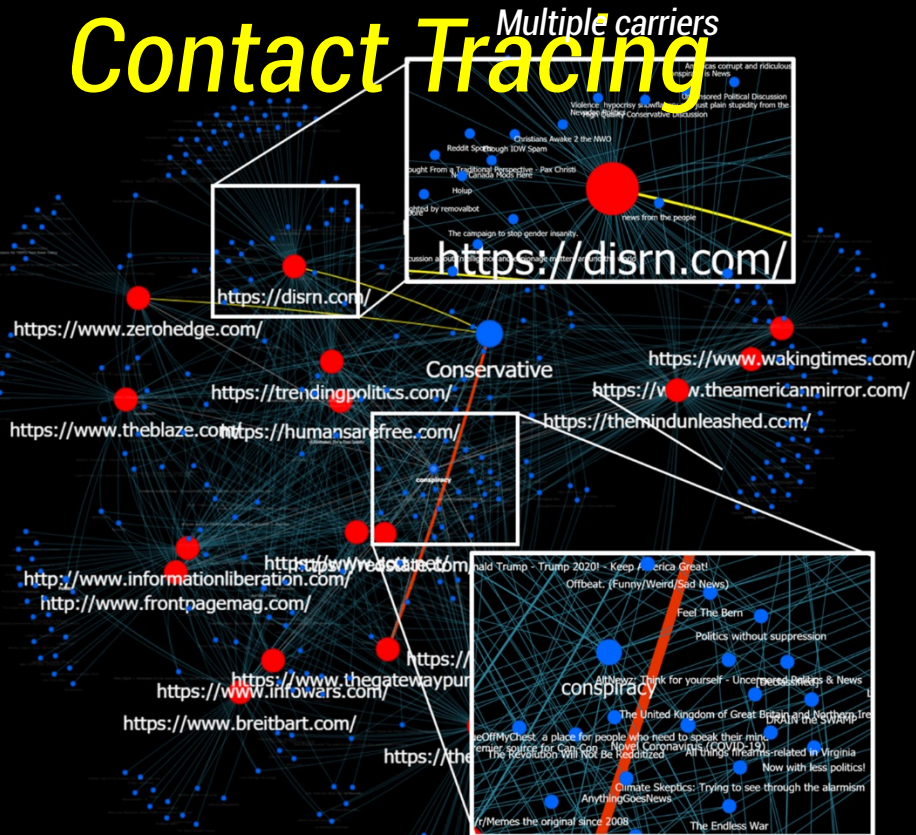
Contact Tracing

Multiple carriers

Americas corrupt and ridiculous conspiracies News
Uncensored Political Discussion
Violence, hypocrisy showful, and just plain stupidity from the
Nevada Politics
Conservative Discussion
Christians Awake 2 the NWO
Reddit Spots
Through IDW Spam
Thought From a Traditional Perspective - Pax Christi
Canada Mods Here
Holup
news from the people
Sighted by removalbot
The campaign to stop gender insanity.
Discussion
https://disrn.com/

https://disrn.com/
https://www.zerohedge.com/
Conservative
https://trendingpolitics.com/
https://www.wakingtimes.com/
https://www.theamericanmirror.com/
https://www.theblaze.com/
https://humansarefree.com/
https://themindunleashed.com/
conspiracy
https://www.redstate.com/
http://www.informationliberation.com/
http://www.frontpagemag.com/
https://www.thegatewaypundit
https://www.infowars.com/
https://www.breitbart.com/
https://
https://the

Donald Trump - Trump 2020! - Keep America Great!
Offbeat: (Funny/Weird/Sad News)
Feel The Bern
Politics without suppression
conspiracy
AltNewz: Think for yourself - Uncensored Politics & News
DRAIN the SWAMP
The United Kingdom of Great Britain and Northern Ireland
OffMyChest, a place for people who need to speak their mind
Premier source for Con-Con
Novel Coronavirus (COVID-19)
The Revolution Will Not Be Redditized
All things firearms-related in Virginia
Now with less politics!
Climate Skeptics: Trying to see through the alarmism
AnythingGoesNews
r/Memes the original since 2008
The Endless War